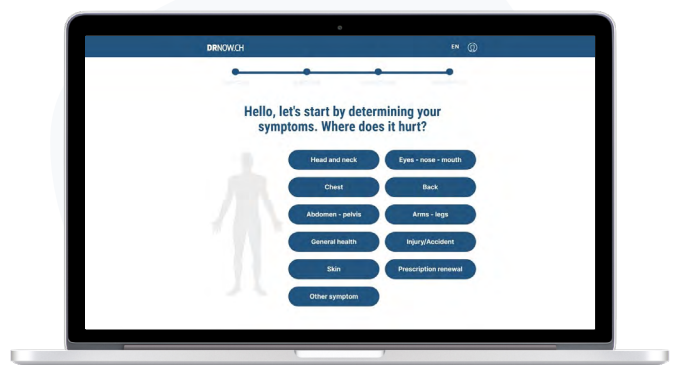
DRNOW.CH

EN

Hello, let's start by determining your symptoms. Where does it hurt?

Head and neck

Eyes - nose - mouth

Chest

Back

Abdomen - pelvis

Arms - legs

General health

Injury/Accident

Skin

Prescription renewal

Other symptom